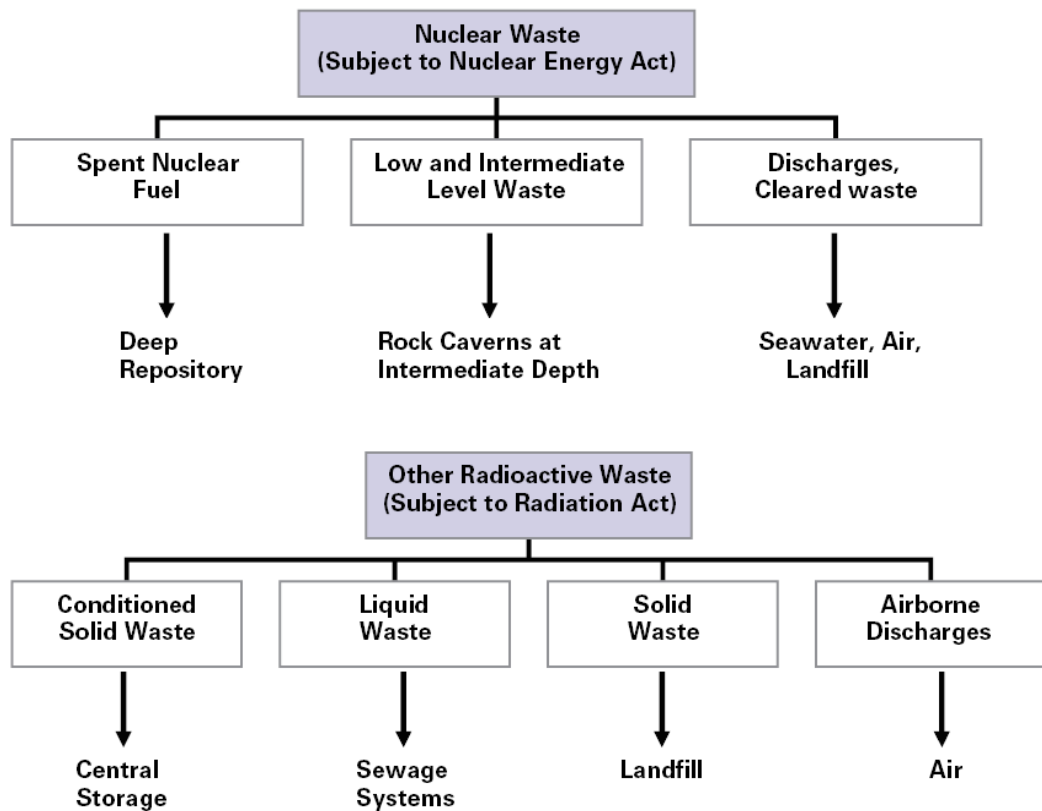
Nuclear Waste
(Subject to Nuclear Energy Act)

Spent Nuclear Fuel

Deep Repository

Low and Intermediate Level Waste

Rock Caverns at Intermediate Depth

Discharges, Cleared waste

Seawater, Air, Landfill

Other Radioactive Waste
(Subject to Radiation Act)

Conditioned Solid Waste

Central Storage

Liquid Waste

Sewage Systems

Solid Waste

Landfill

Airborne Discharges

Air